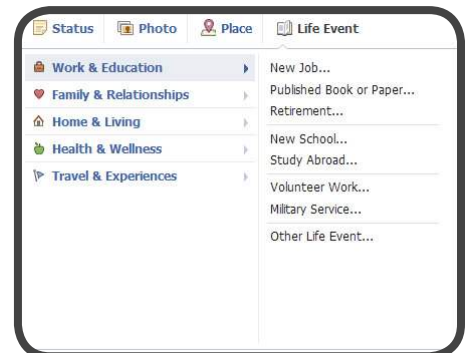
Status Photo Place Life Event

Work & Education
Family & Relationships
Home & Living
Health & Wellness
Travel & Experiences

New Job...
Published Book or Paper...
Retirement...
New School...
Study Abroad...
Volunteer Work...
Military Service...
Other Life Event...